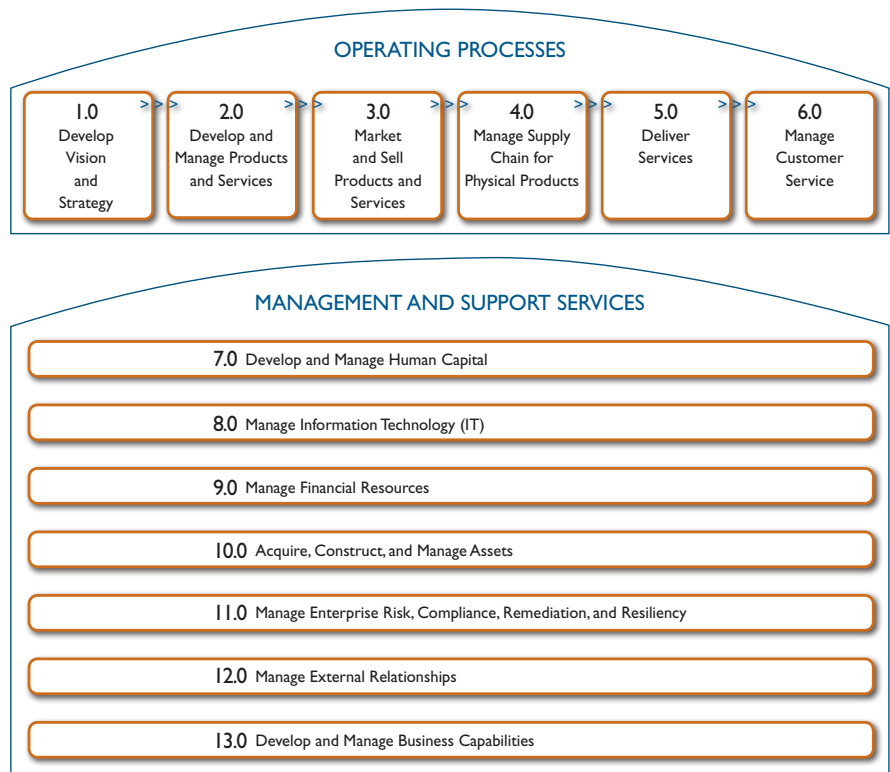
OPERATING PROCESSES

1.0 Develop Vision and Strategy

2.0 Develop and Manage Products and Services

3.0 Market and Sell Products and Services

4.0 Manage Supply Chain for Physical Products

5.0 Deliver Services

6.0 Manage Customer Service

MANAGEMENT AND SUPPORT SERVICES

7.0 Develop and Manage Human Capital

8.0 Manage Information Technology (IT)

9.0 Manage Financial Resources

10.0 Acquire, Construct, and Manage Assets

11.0 Manage Enterprise Risk, Compliance, Remediation, and Resiliency

12.0 Manage External Relationships

13.0 Develop and Manage Business Capabilities